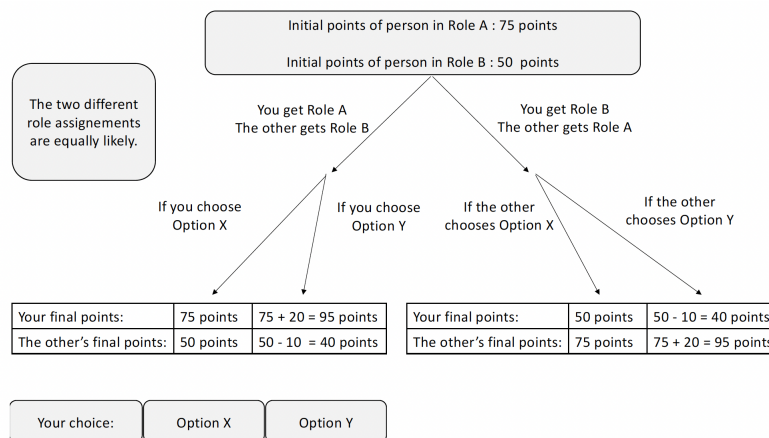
Initial points of person in Role A : 75 points

Initial points of person in Role B : 50 points

The two different role assignements are equally likely.

You get Role A
The other gets Role B

You get Role B
The other gets Role A

If you choose Option X

If you choose Option Y

If the other chooses Option X

If the other chooses Option Y

| Your final points: | 75 points | 75 + 20 = 95 points |
|---|---|---|
| The other's final points: | 50 points | 50 - 10 = 40 points |

| Your final points: | 50 points | 50 - 10 = 40 points |
|---|---|---|
| The other's final points: | 75 points | 75 + 20 = 95 points |

Your choice: Option X Option Y